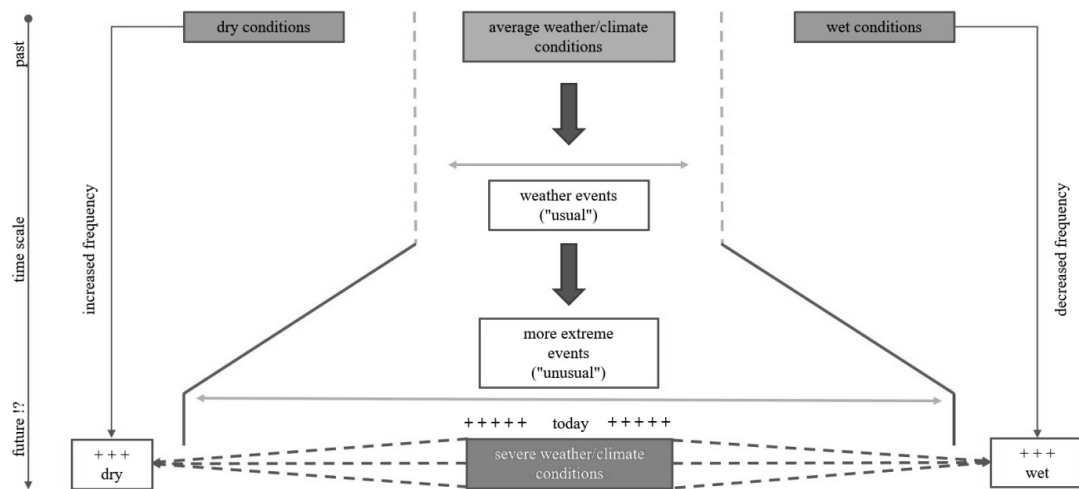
past

time scale

future !?

dry conditions

average weather/climate conditions

wet conditions

increased frequency

weather events ("usual")

decreased frequency

more extreme events ("unusual")

+++++ today +++++

+++ dry

severe weather/climate conditions

+++ wet